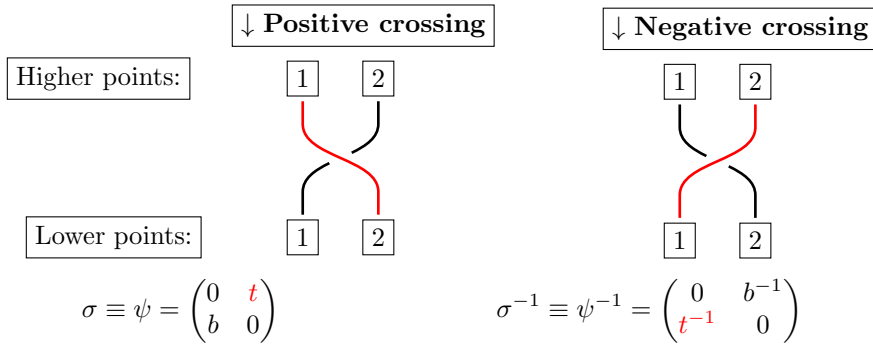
$\downarrow$ **Positive crossing**

$\downarrow$ **Negative crossing**

Higher points:

1 2

1 2

Lower points:

1 2

1 2

$\sigma \equiv \psi = \begin{pmatrix} 0 & t \\ b & 0 \end{pmatrix}$

$\sigma^{-1} \equiv \psi^{-1} = \begin{pmatrix} 0 & b^{-1} \\ t^{-1} & 0 \end{pmatrix}$